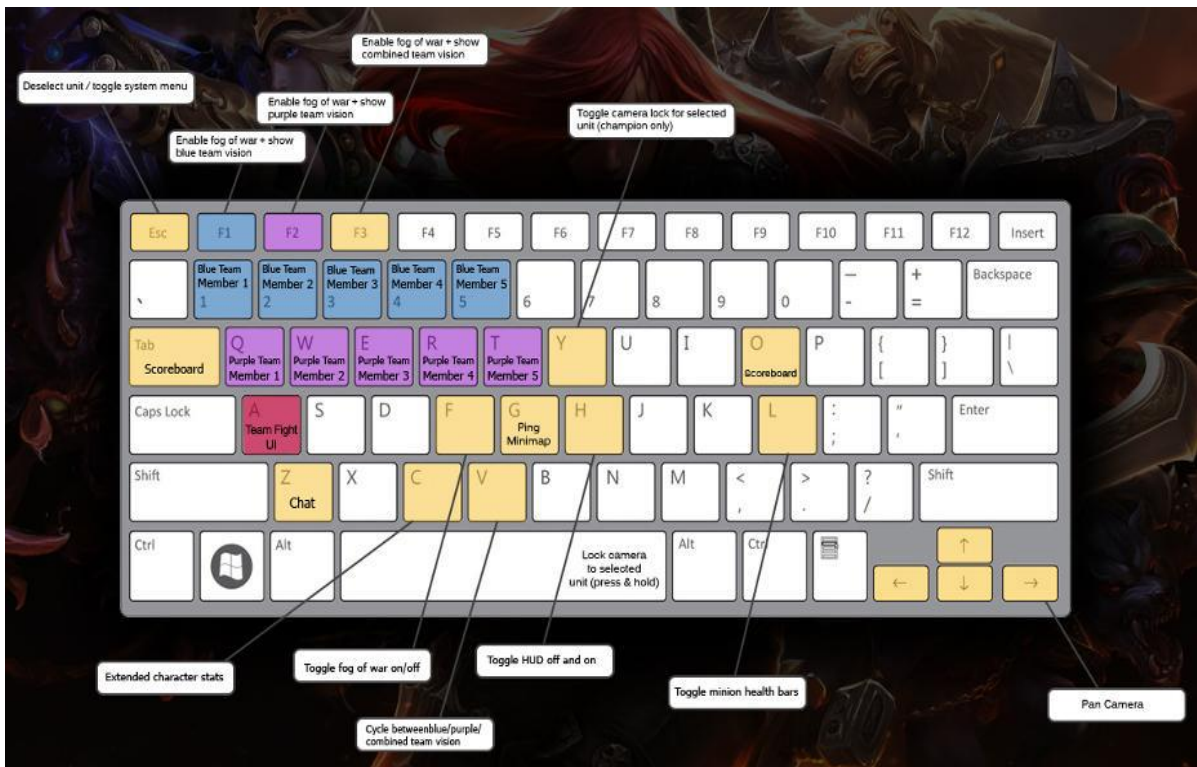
Enable fog of war + show combined team vision

Deselect unit / toggle system menu

Enable fog of war + show purple team vision

Toggle camera lock for selected unit (champion only)

Enable fog of war + show blue team vision

Esc F1 F2 F3 F4 F5 F6 F7 F8 F9 F10 F11 F12 Insert

` Blue Team Member 1 1 Blue Team Member 2 2 Blue Team Member 3 3 Blue Team Member 4 4 Blue Team Member 5 5 6 7 8 9 0 — - + = Backspace

Tab Scoreboard Q Purple Team Member 1 W Purple Team Member 2 E Purple Team Member 3 R Purple Team Member 4 T Purple Team Member 5 Y U I O Scoreboard P { [ } ] | \

Caps Lock A Team Fight UI S D F G Ping Minimap H J K L : ; " ' Enter

Shift Z Chat X C V B N M < , > . ? / Shift

Ctrl Alt Lock camera to selected unit (press & hold) Alt Ctrl ↑ ← ↓ →

Extended character stats

Toggle fog of war on/off

Toggle HUD off and on

Toggle minion health bars

Pan Camera

Cycle betweenblue/purple/ combined team vision